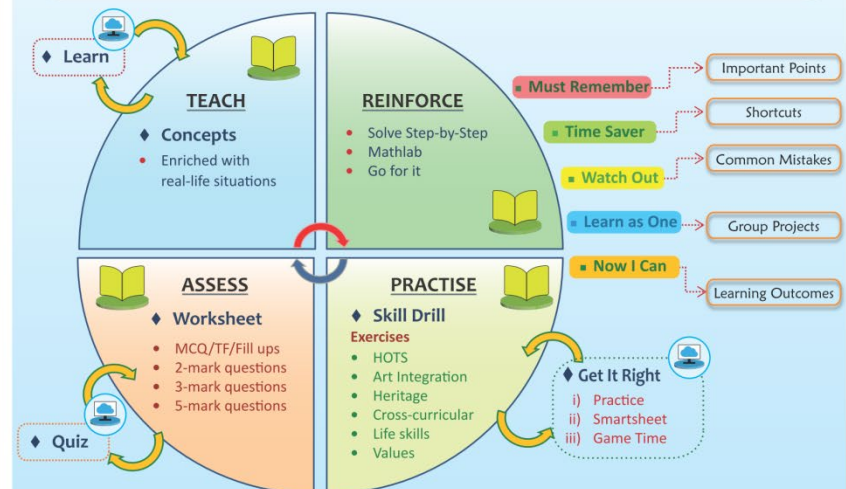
♦ Learn

TEACH

♦ Concepts

- Enriched with real-life situations

REINFORCE

- Solve Step-by-Step
- Mathlab
- Go for it

Must Remember → Important Points

Time Saver → Shortcuts

Watch Out → Common Mistakes

Learn as One → Group Projects

Now I Can → Learning Outcomes

ASSESS

♦ Worksheet

- MCQ/TF/Fill ups
- 2-mark questions
- 3-mark questions
- 5-mark questions

♦ Quiz

PRACTISE

♦ Skill Drill

Exercises

- HOTS
- Art Integration
- Heritage
- Cross-curricular
- Life skills
- Values

♦ Get It Right

i) Practice
ii) Smartsheet
iii) Game Time